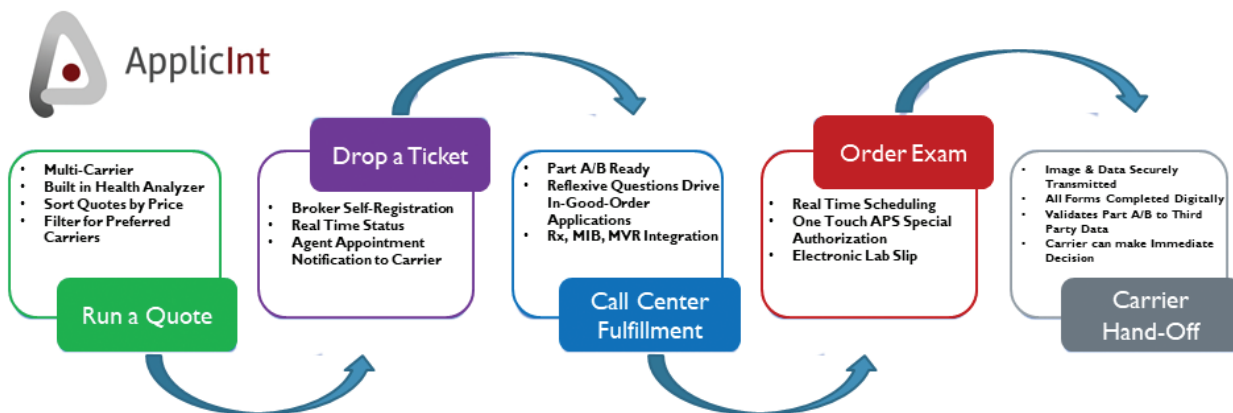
ApplicInt

- Multi-Carrier
- Built in Health Analyzer
- Sort Quotes by Price
- Filter for Preferred Carriers

Run a Quote

Drop a Ticket

- Broker Self-Registration
- Real Time Status
- Agent Appointment Notification to Carrier

- Part A/B Ready
- Reflexive Questions Drive In-Good-Order Applications
- Rx, MIB, MVR Integration

Call Center Fulfillment

Order Exam

- Real Time Scheduling
- One Touch APS Special Authorization
- Electronic Lab Slip

- Image & Data Securely Transmitted
- All Forms Completed Digitally
- Validates Part A/B to Third Party Data
- Carrier can make Immediate Decision

Carrier Hand-Off